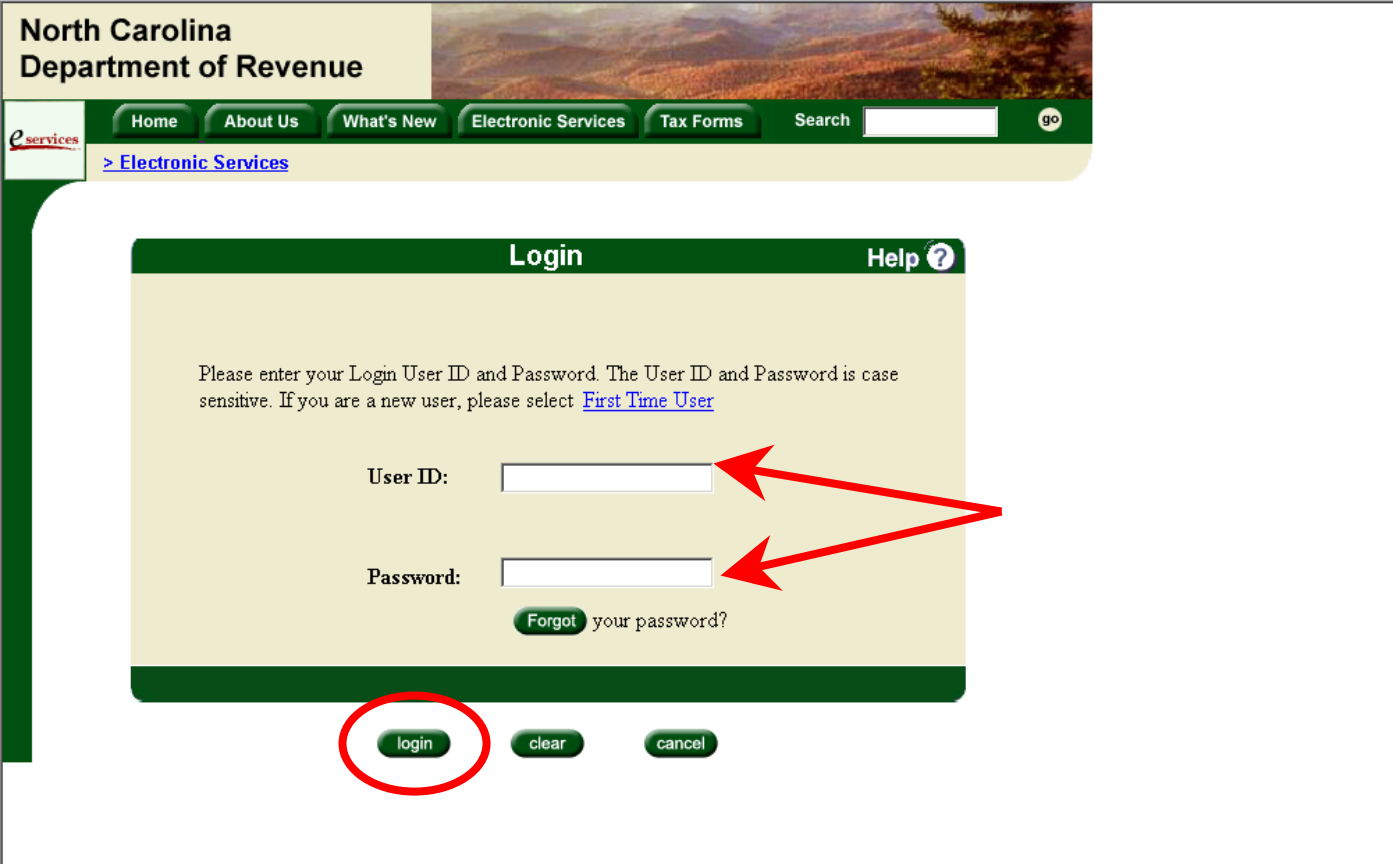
North Carolina
Department of Revenue

eservices

Home About Us What's New Electronic Services Tax Forms Search go

> Electronic Services

Login

Help ?

Please enter your Login User ID and Password. The User ID and Password is case sensitive. If you are a new user, please select First Time User

User ID:

Password:

Forgot your password?

login clear cancel